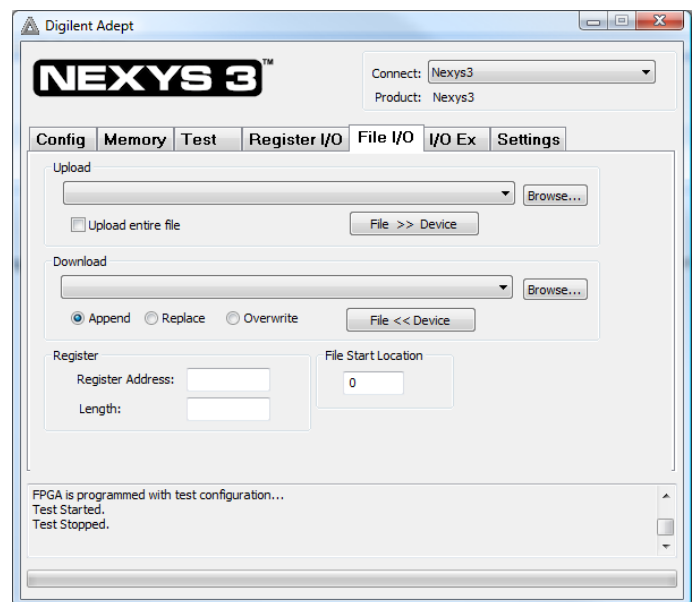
Digilent Adept

NEXYS 3™

Connect: Nexys3
Product: Nexys3

Config | Memory | Test | Register I/O | File I/O | I/O Ex | Settings

Upload

Browse...

Upload entire file

File >> Device

Download

Browse...

Append Replace Overwrite

File << Device

Register

Register Address:

Length:

File Start Location

0

FPGA is programmed with test configuration...
Test Started.
Test Stopped.